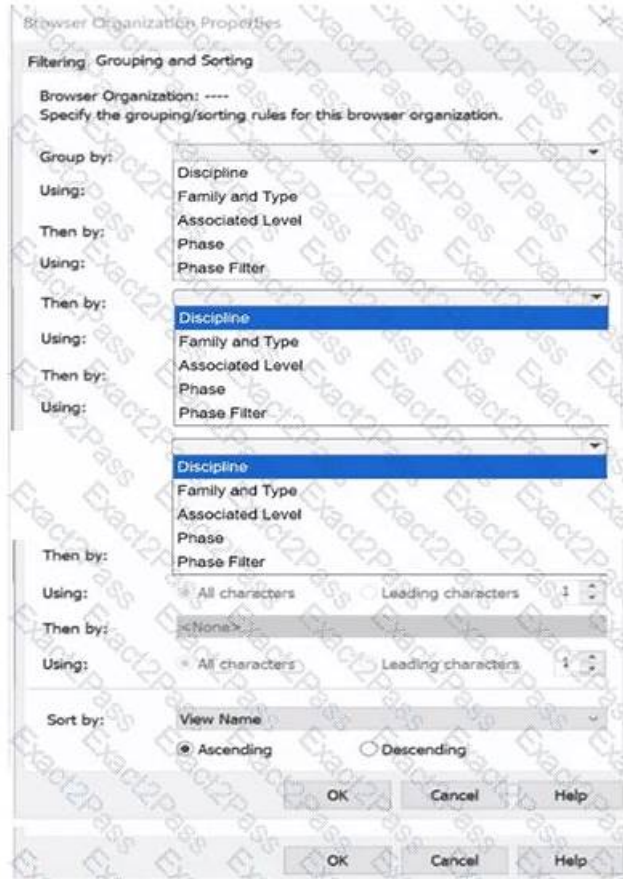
Browser Organization Properties

Filtering Grouping and Sorting

Browser Organization: ----
Specify the grouping/sorting rules for this browser organization.

Group by:
Using:
Then by:
Using:

Discipline
Family and Type
Associated Level
Phase
Phase Filter

Then by:
Using:
Then by:
Using:

Discipline
Family and Type
Associated Level
Phase
Phase Filter

Discipline
Family and Type
Associated Level
Phase
Phase Filter

Then by:
Using: All characters Leading characters 1
Then by: <None>
Using: All characters Leading characters 1

Sort by: View Name
Ascending Descending

OK Cancel Help

OK Cancel Help